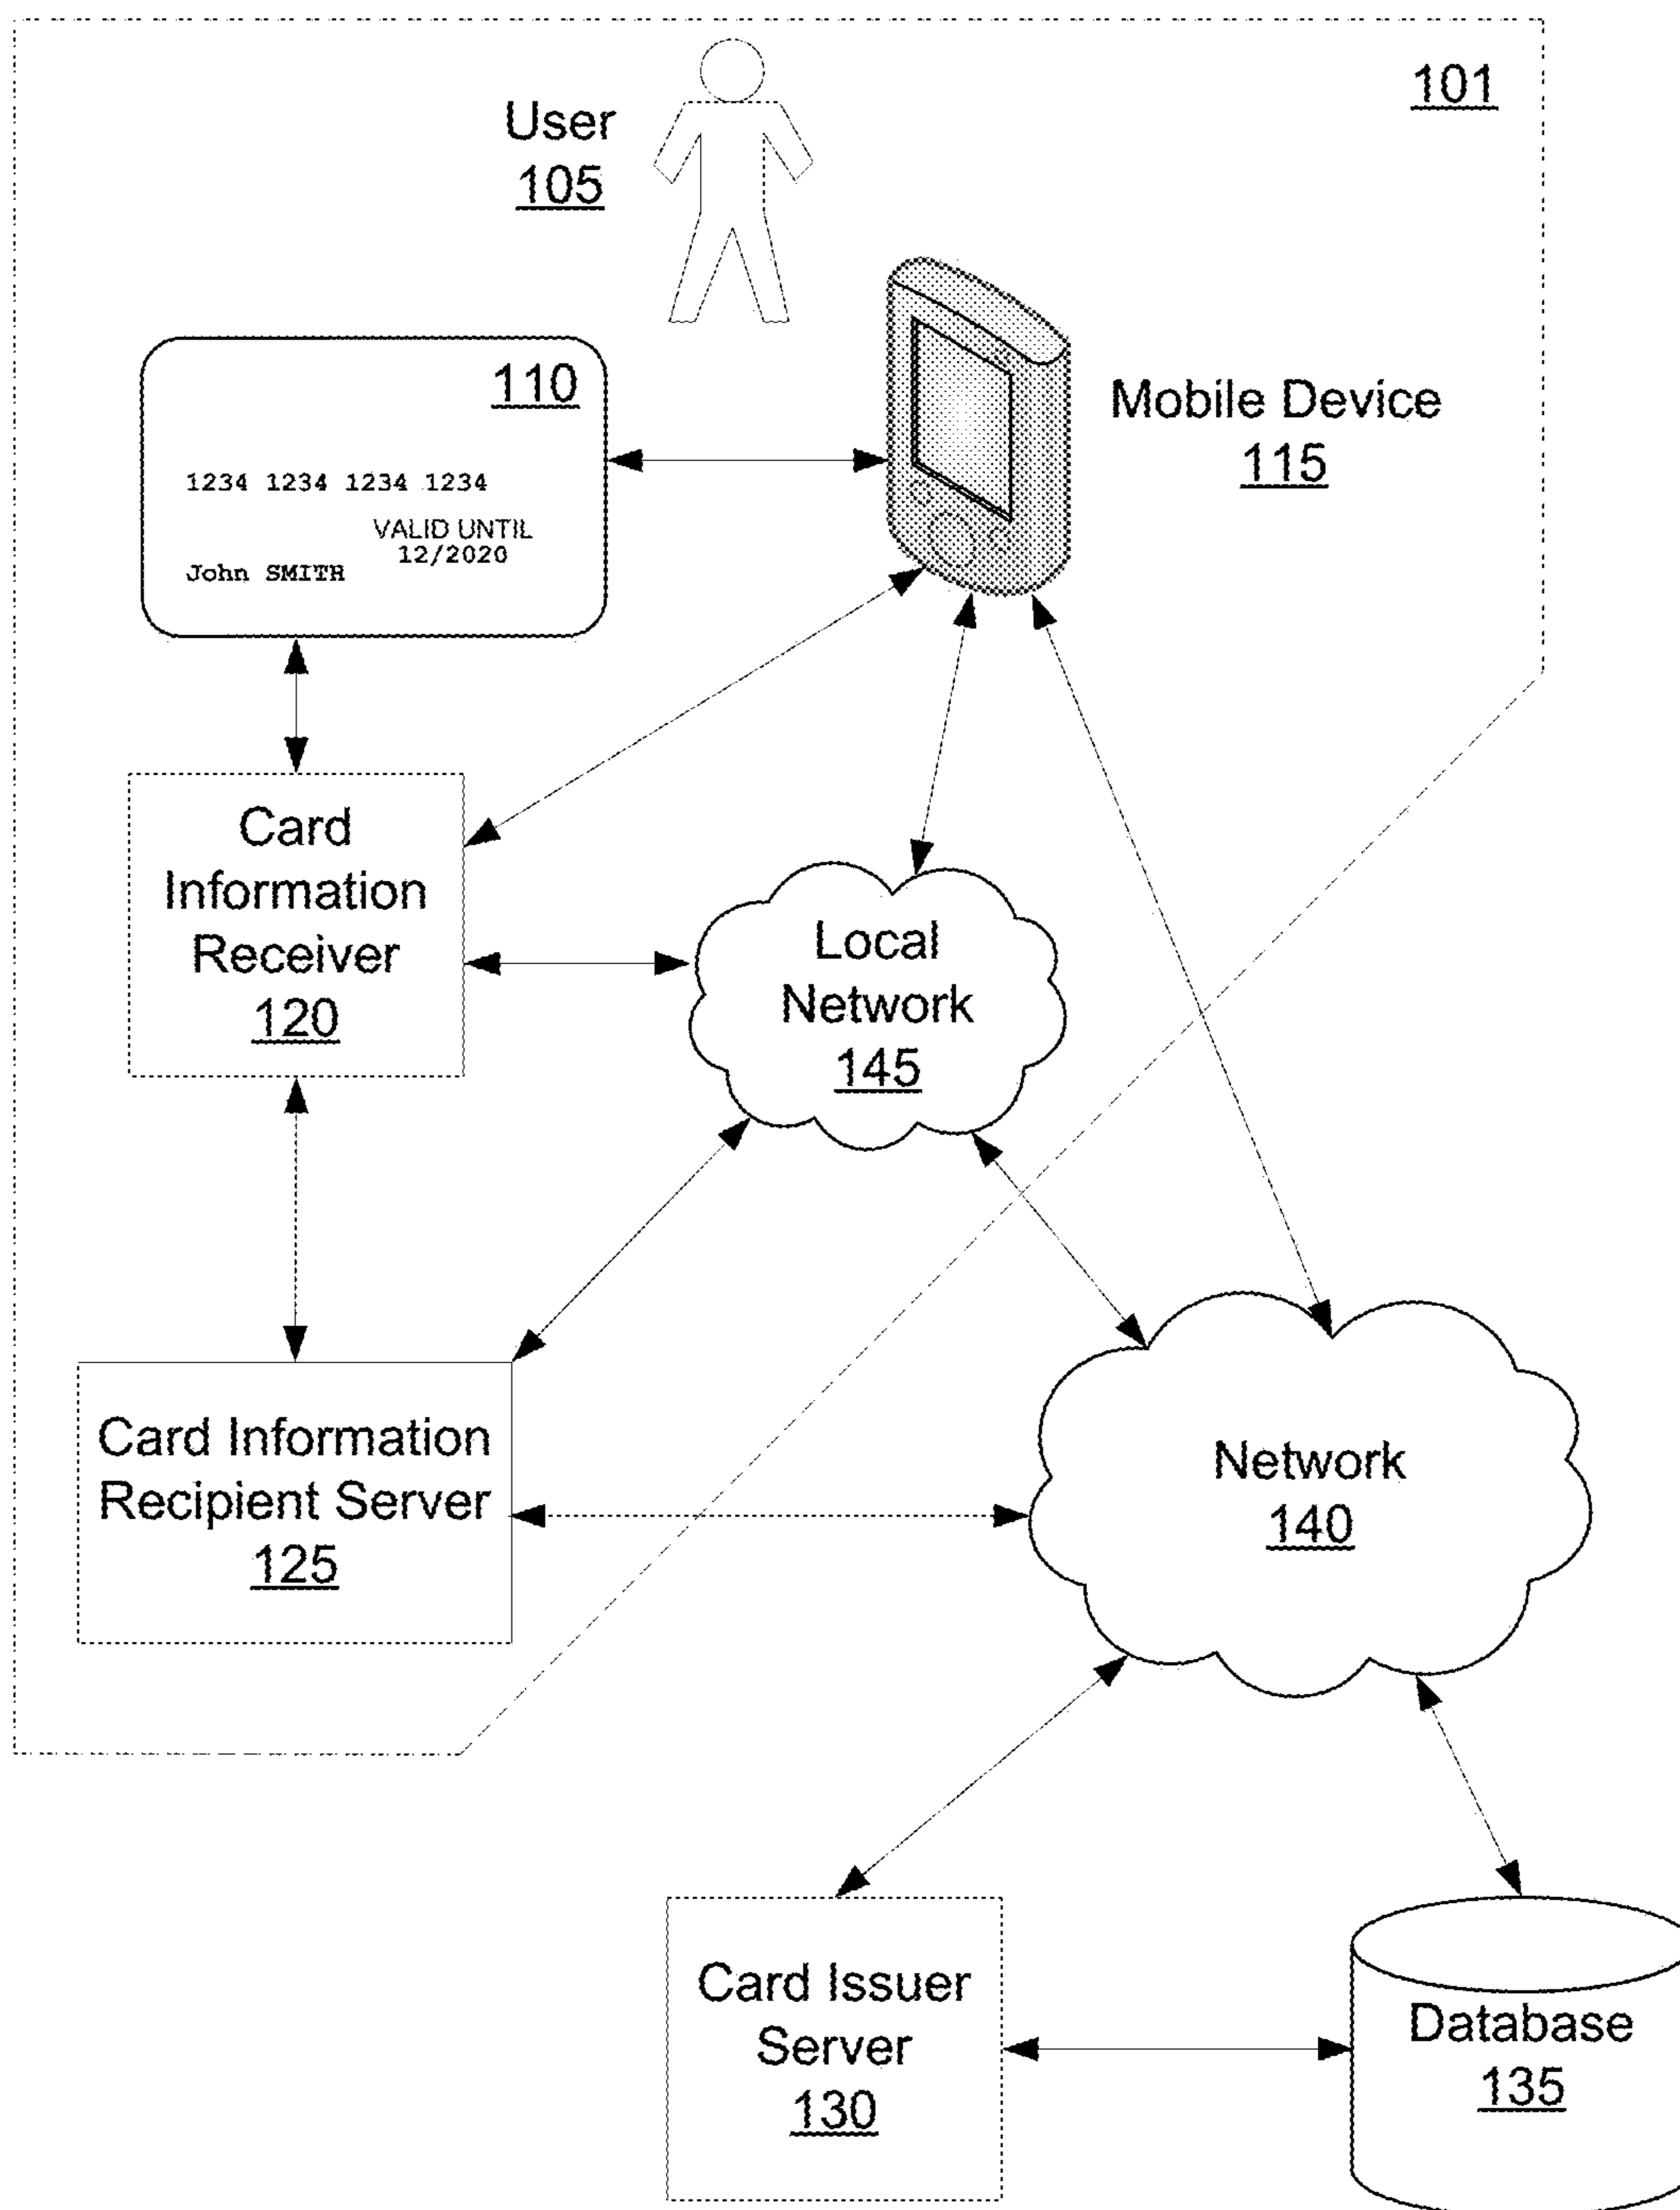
101

User
105

110

1234 1234 1234 1234

VALID UNTIL
12/2020

John SMITH

Mobile Device
115

Card
Information
Receiver
120

Local
Network
145

Card Information
Recipient Server
125

Network
140

Card Issuer
Server
130

Database
135